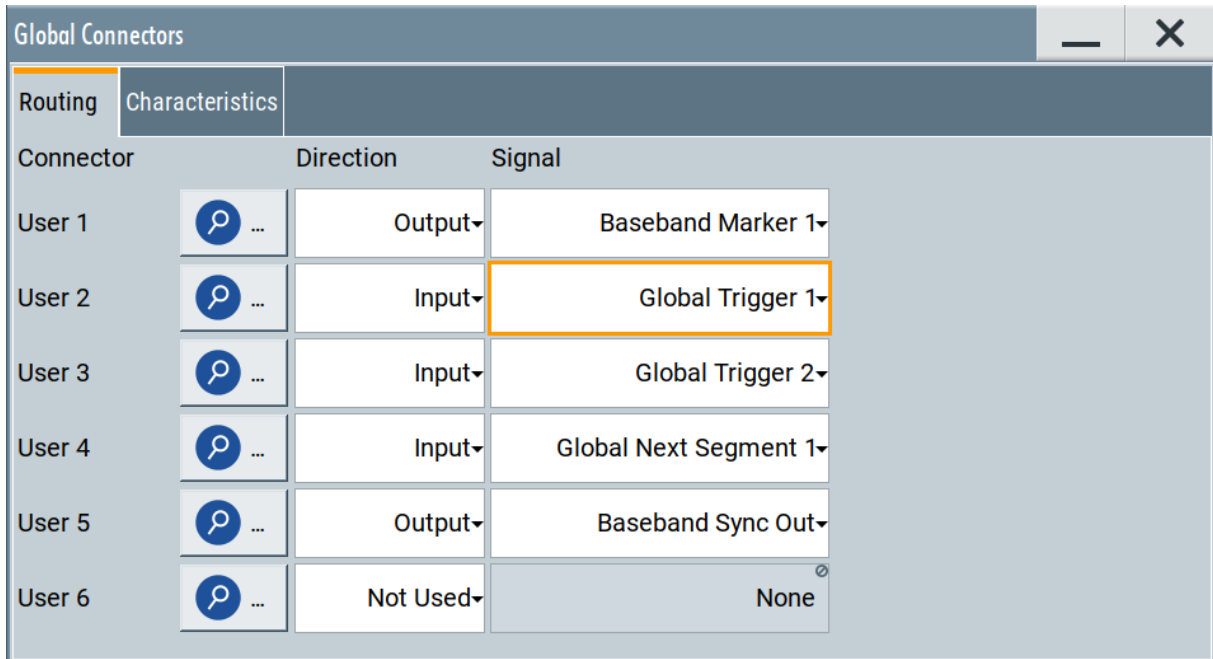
Global Connectors

Routing | Characteristics

| Connector | | Direction | Signal |
|---|---|---|---|
| User 1 | ... | Output | Baseband Marker 1 |
| User 2 | ... | Input | Global Trigger 1 |
| User 3 | ... | Input | Global Trigger 2 |
| User 4 | ... | Input | Global Next Segment 1 |
| User 5 | ... | Output | Baseband Sync Out |
| User 6 | ... | Not Used | None |